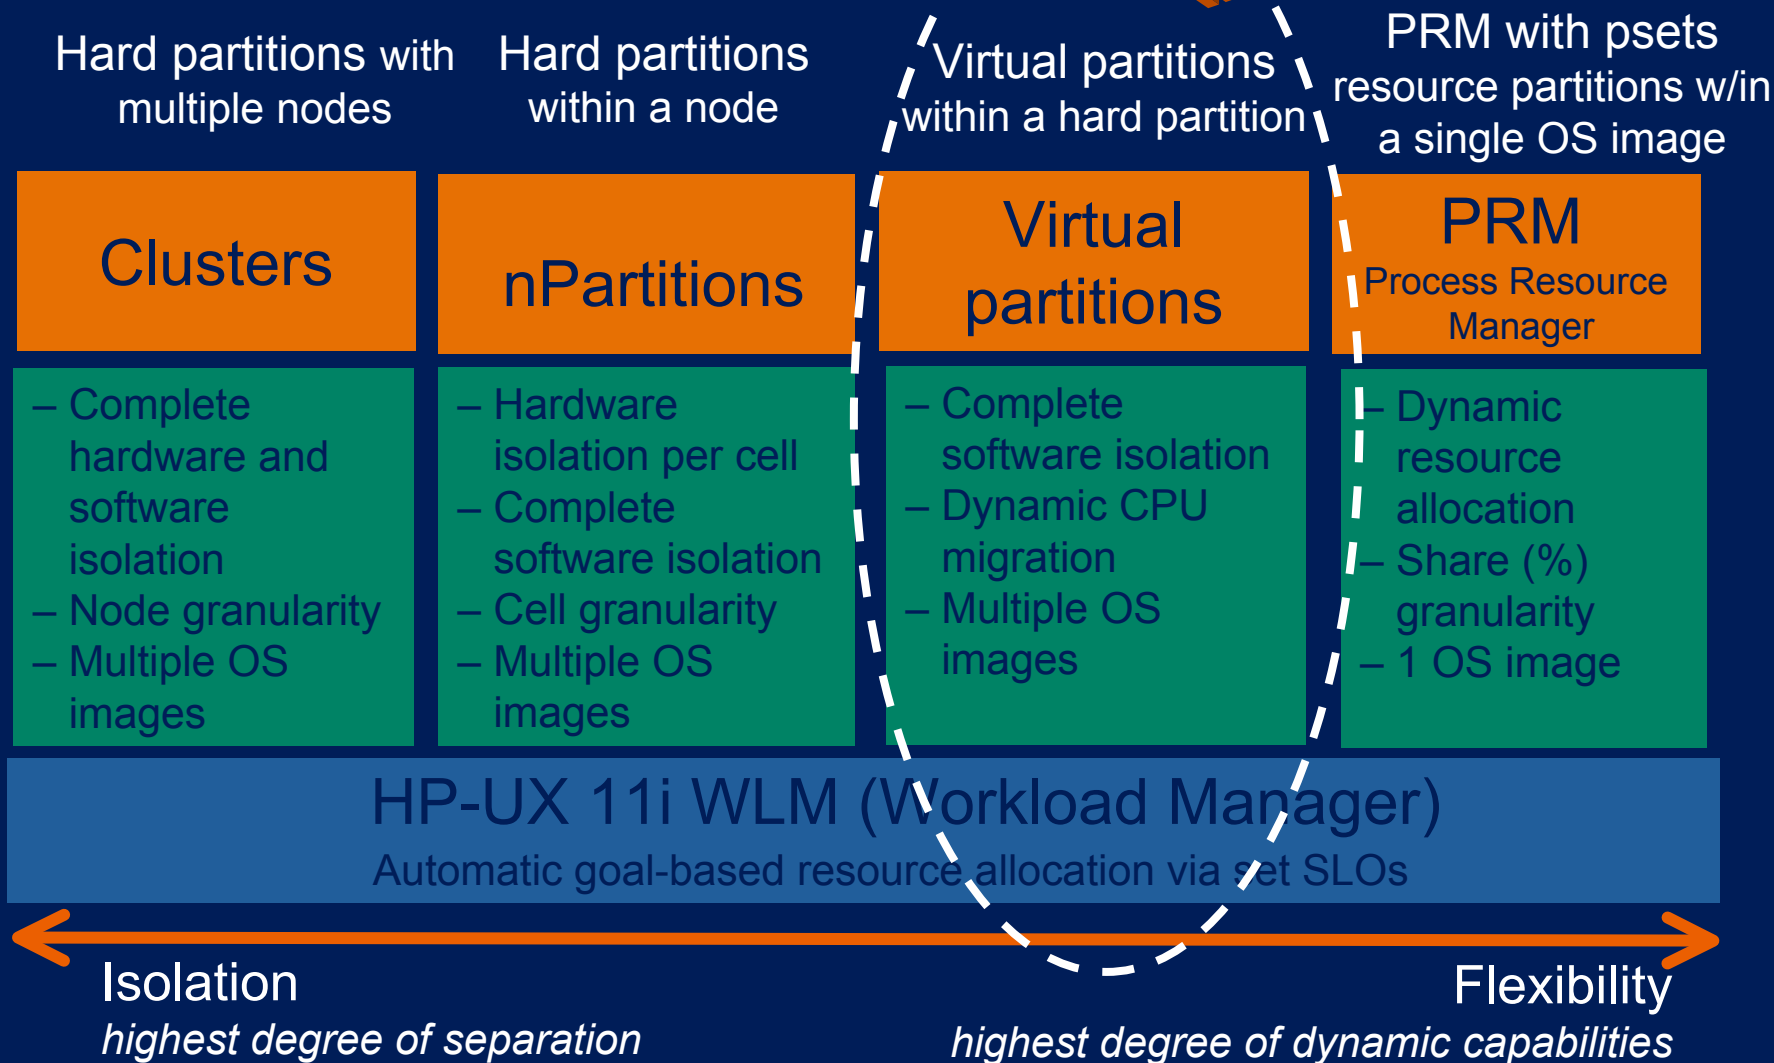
Hard partitions with multiple nodes

Hard partitions within a node

Virtual partitions within a hard partition

PRM with psets resource partitions w/in a single OS image

Clusters

nPartitions

Virtual partitions

PRM
Process Resource Manager

– Complete hardware and software isolation
– Node granularity
– Multiple OS images

– Hardware isolation per cell
– Complete software isolation
– Cell granularity
– Multiple OS images

– Complete software isolation
– Dynamic CPU migration
– Multiple OS images

– Dynamic resource allocation
– Share (%) granularity
– 1 OS image

HP-UX 11i WLM (Workload Manager)
Automatic goal-based resource allocation via set SLOs

Isolation
highest degree of separation

Flexibility
highest degree of dynamic capabilities